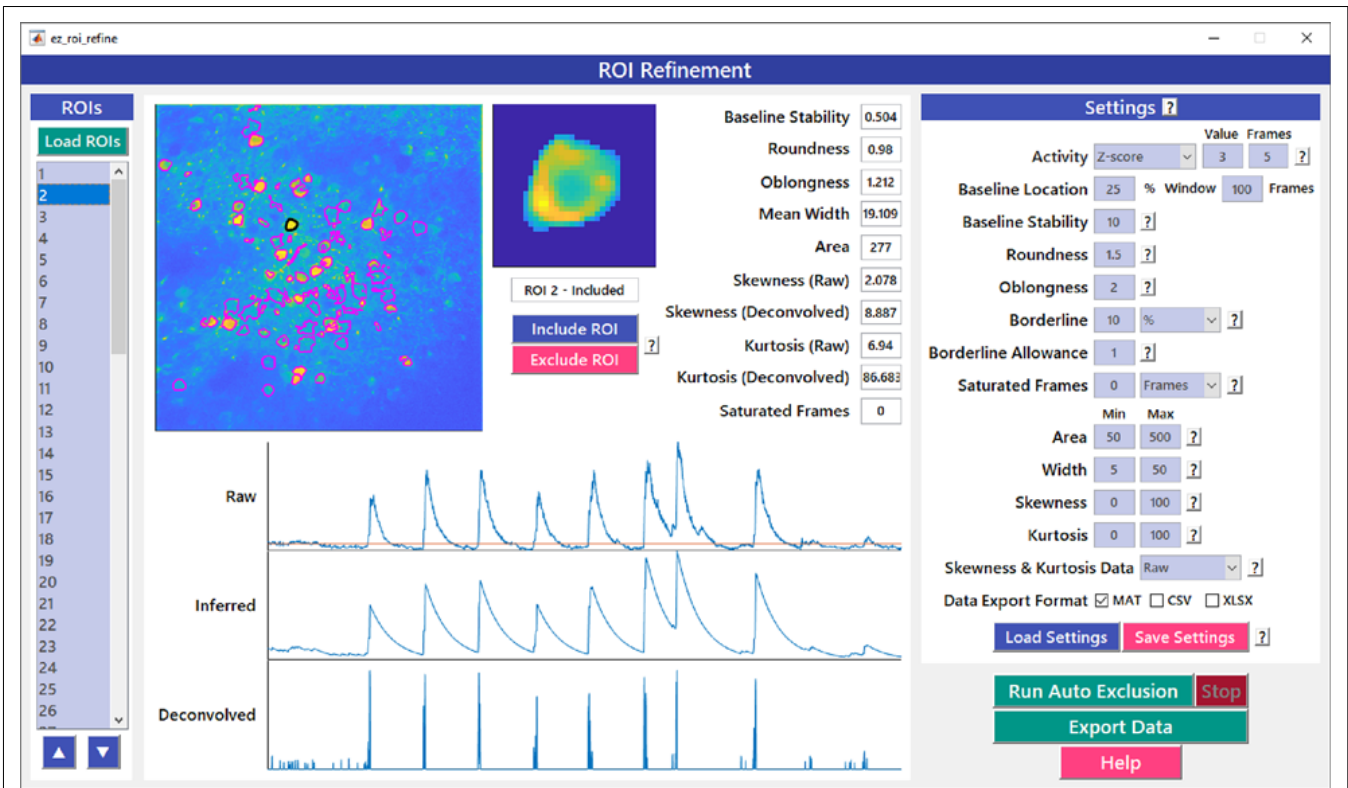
ez_roi_refine

ROI Refinement

ROIs

Load ROIs

1
2
3
4
5
6
7
8
9
10
11
12
13
14
15
16
17
18
19
20
21
22
23
24
25
26

ROI 2 - Included

Include ROI

Exclude ROI

?

| | |
|---|---|
| Baseline Stability | 0.504 |
| Roundness | 0.98 |
| Oblongness | 1.212 |
| Mean Width | 19.109 |
| Area | 277 |
| Skewness (Raw) | 2.078 |
| Skewness (Deconvolved) | 8.887 |
| Kurtosis (Raw) | 6.94 |
| Kurtosis (Deconvolved) | 86.683 |
| Saturated Frames | 0 |

Raw

Inferred

Deconvolved

Settings ?

Value Frames

Activity Z-score 3 5 ?

Baseline Location 25 % Window 100 Frames

Baseline Stability 10 ?

Roundness 1.5 ?

Oblongness 2 ?

Borderline 10 % ?

Borderline Allowance 1 ?

Saturated Frames 0 Frames ?

Min Max

Area 50 500 ?

Width 5 50 ?

Skewness 0 100 ?

Kurtosis 0 100 ?

Skewness & Kurtosis Data Raw ?

Data Export Format ☑ MAT ☐ CSV ☐ XLSX

Load Settings Save Settings ?

Run Auto Exclusion Stop

Export Data

Help